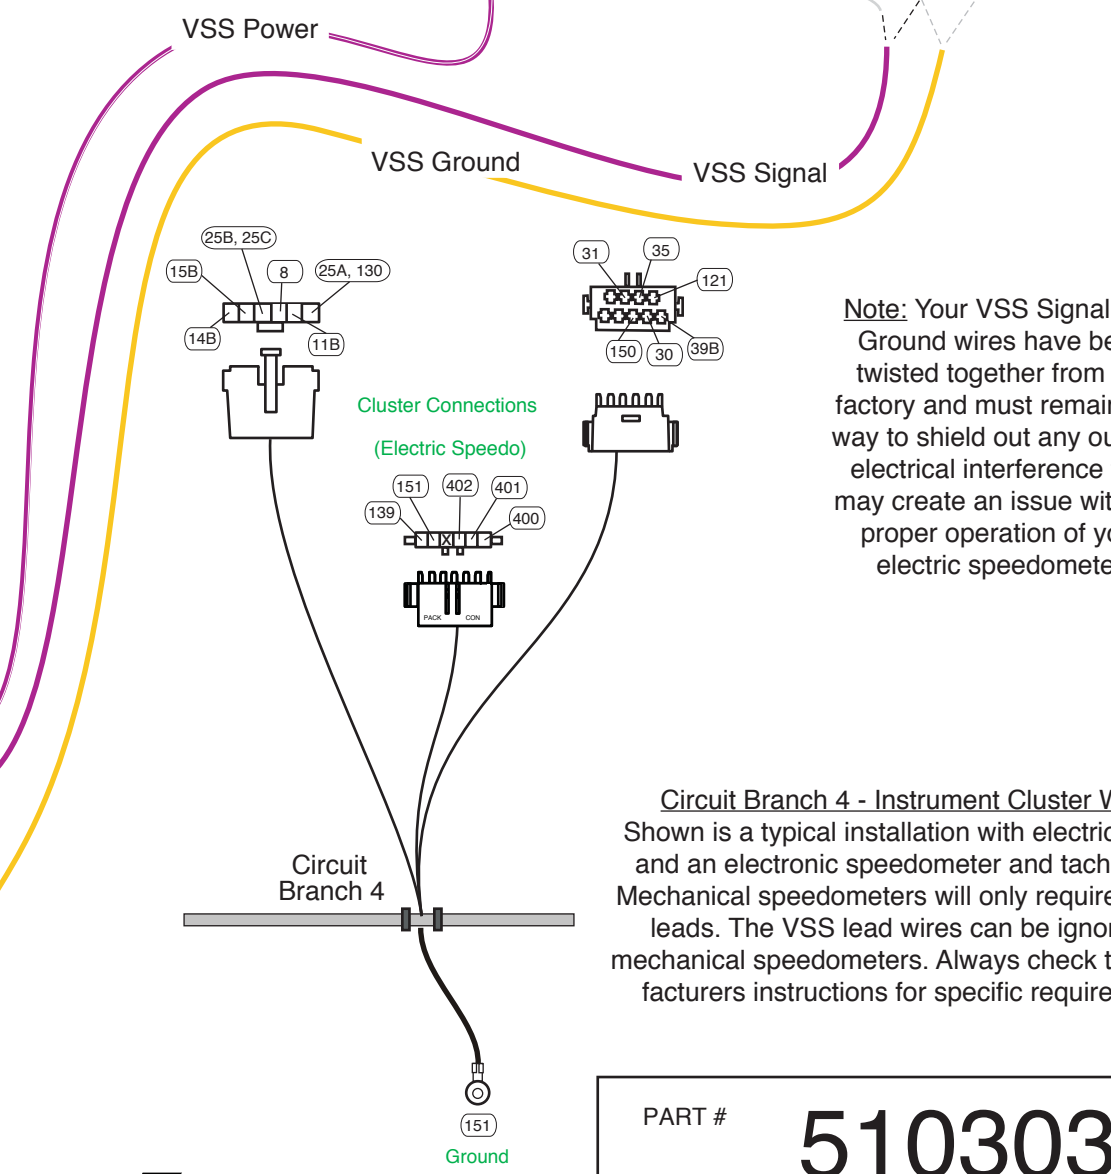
VSS Power

VSS Ground

VSS Signal

25B, 25C
15B
8
25A, 130
14B
11B

31
35
121
150
30
39B

Cluster Connections

(Electric Speedo)

151
402
401
139
400
X

PACK
CON

Note: Your VSS Signal
Ground wires have be
twisted together from
factory and must remai
way to shield out any ou
electrical interference
may create an issue wi
proper operation of y
electric speedomete

Circuit Branch 4 - Instrument Cluster W
Shown is a typical installation with electri
and an electronic speedometer and tach
Mechanical speedometers will only require
leads. The VSS lead wires can be igno
mechanical speedometers. Always check
facturers instructions for specific require

Circuit Branch 4

151
Ground

PART #
510303